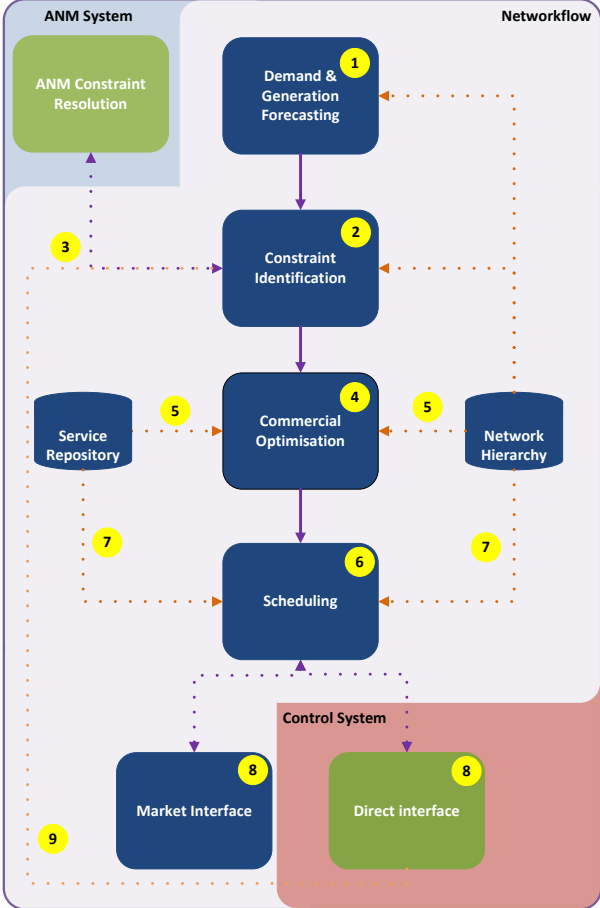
ANM System

Networkflow

ANM Constraint Resolution

1
Demand & Generation Forecasting

3

2
Constraint Identification

Service Repository

5

4
Commercial Optimisation

5

Network Hierarchy

7

6
Scheduling

7

Control System

8
Market Interface

8
Direct interface

9